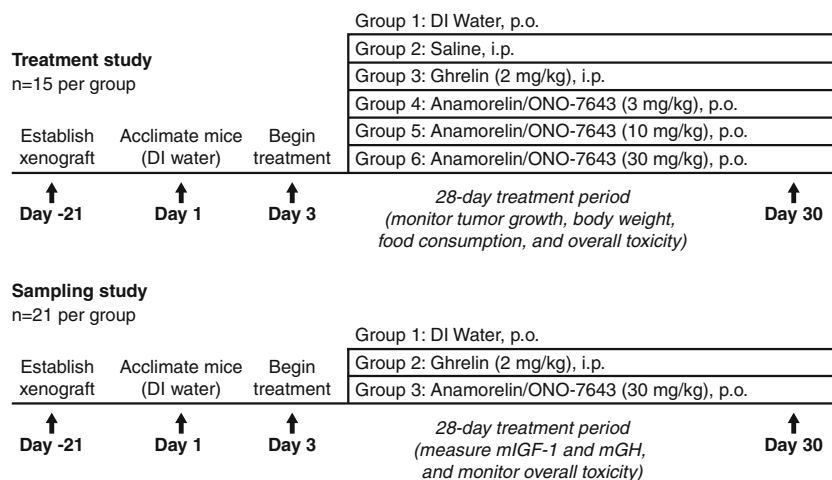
**Treatment study**
n=15 per group

Group 1: DI Water, p.o.
Group 2: Saline, i.p.
Group 3: Ghrelin (2 mg/kg), i.p.
Group 4: Anamorelin/ONO-7643 (3 mg/kg), p.o.
Group 5: Anamorelin/ONO-7643 (10 mg/kg), p.o.
Group 6: Anamorelin/ONO-7643 (30 mg/kg), p.o.

Establish xenograft
Acclimate mice (DI water)
Begin treatment

**Day -21** **Day 1** **Day 3** *28-day treatment period (monitor tumor growth, body weight, food consumption, and overall toxicity)* **Day 30**

**Sampling study**
n=21 per group

Group 1: DI Water, p.o.
Group 2: Ghrelin (2 mg/kg), i.p.
Group 3: Anamorelin/ONO-7643 (30 mg/kg), p.o.

Establish xenograft
Acclimate mice (DI water)
Begin treatment

**Day -21** **Day 1** **Day 3** *28-day treatment period (measure mIGF-1 and mGH, and monitor overall toxicity)* **Day 30**